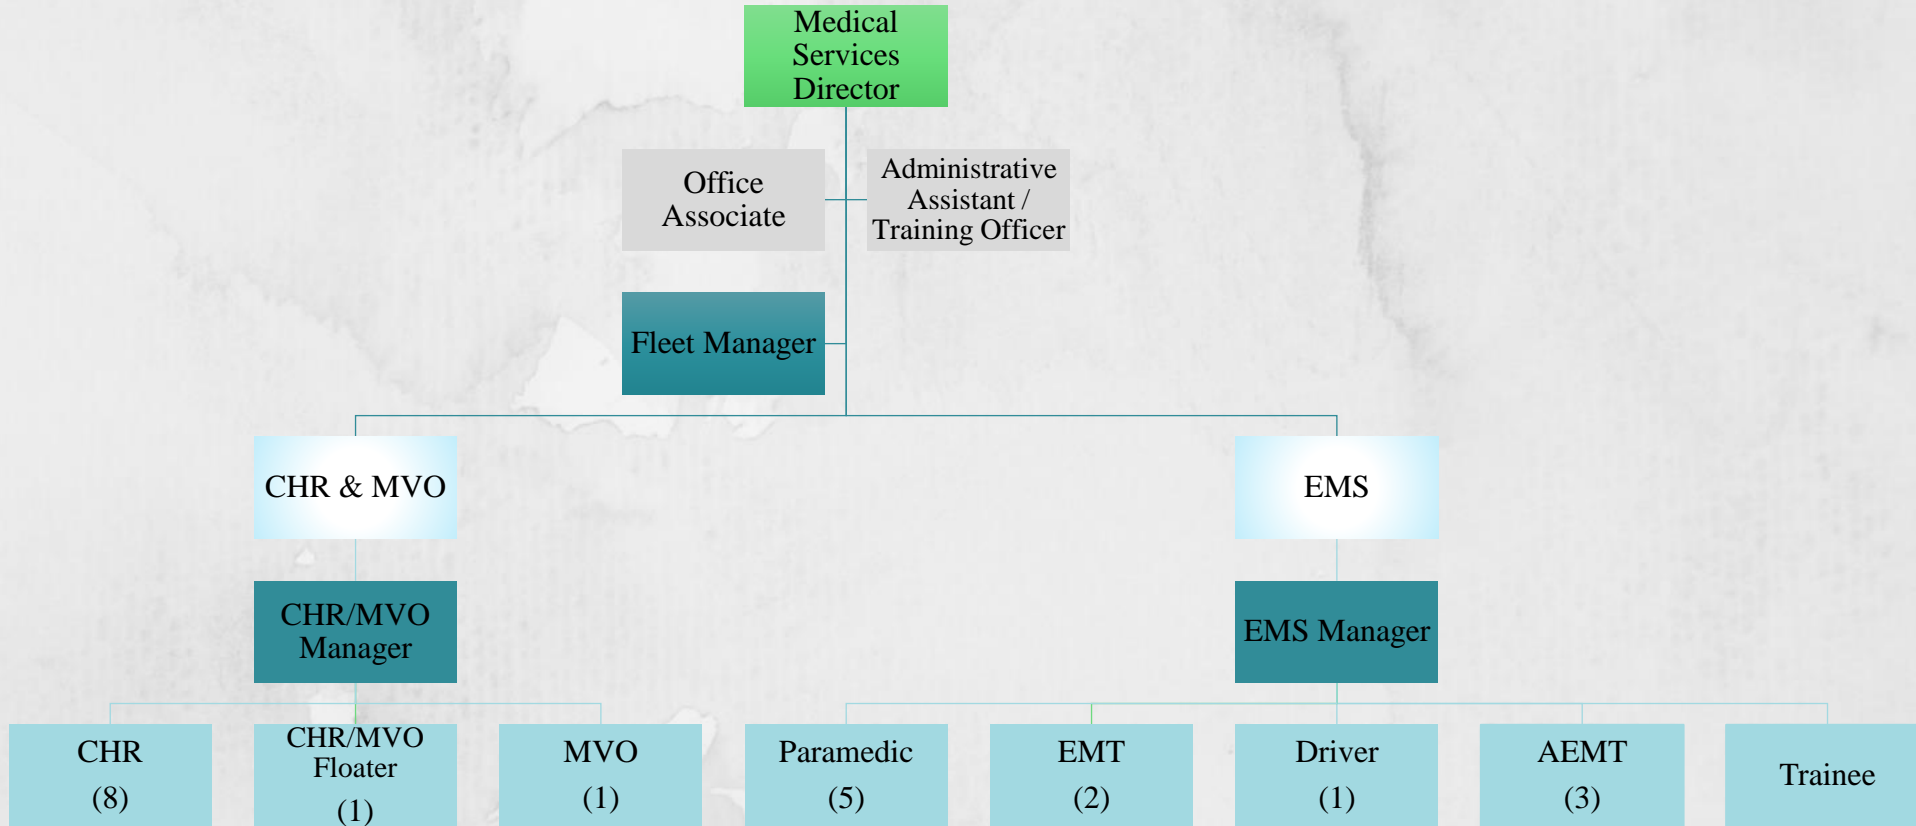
Medical Services Director

Office Associate

Administrative Assistant / Training Officer

Fleet Manager

CHR & MVO

EMS

CHR/MVO Manager

EMS Manager

CHR (8)

CHR/MVO Floater (1)

MVO (1)

Paramedic (5)

EMT (2)

Driver (1)

AEMT (3)

Trainee